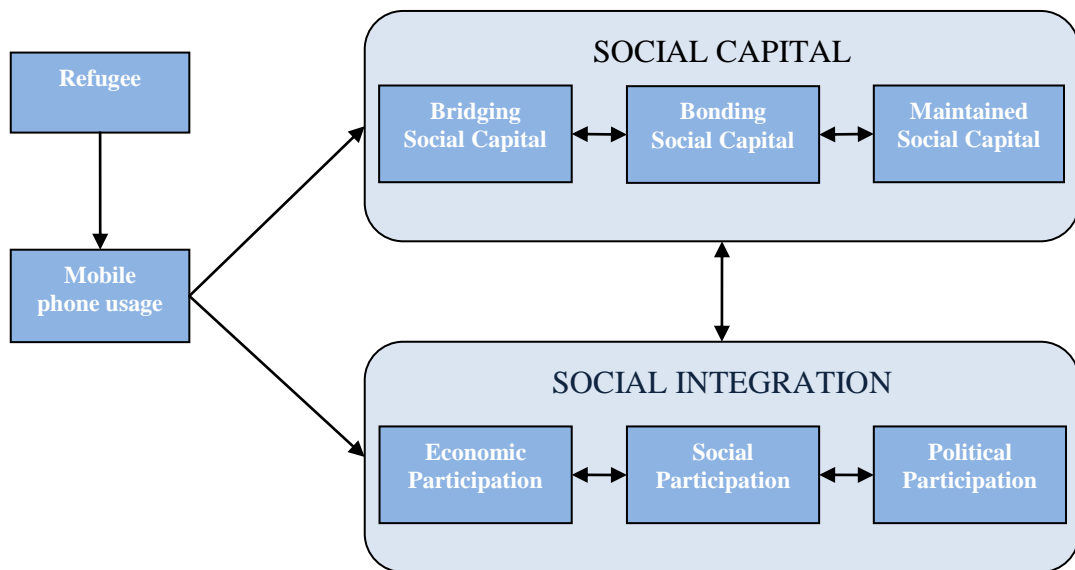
Refugee

Mobile phone usage

SOCIAL CAPITAL

Bridging Social Capital

Bonding Social Capital

Maintained Social Capital

SOCIAL INTEGRATION

Economic Participation

Social Participation

Political Participation